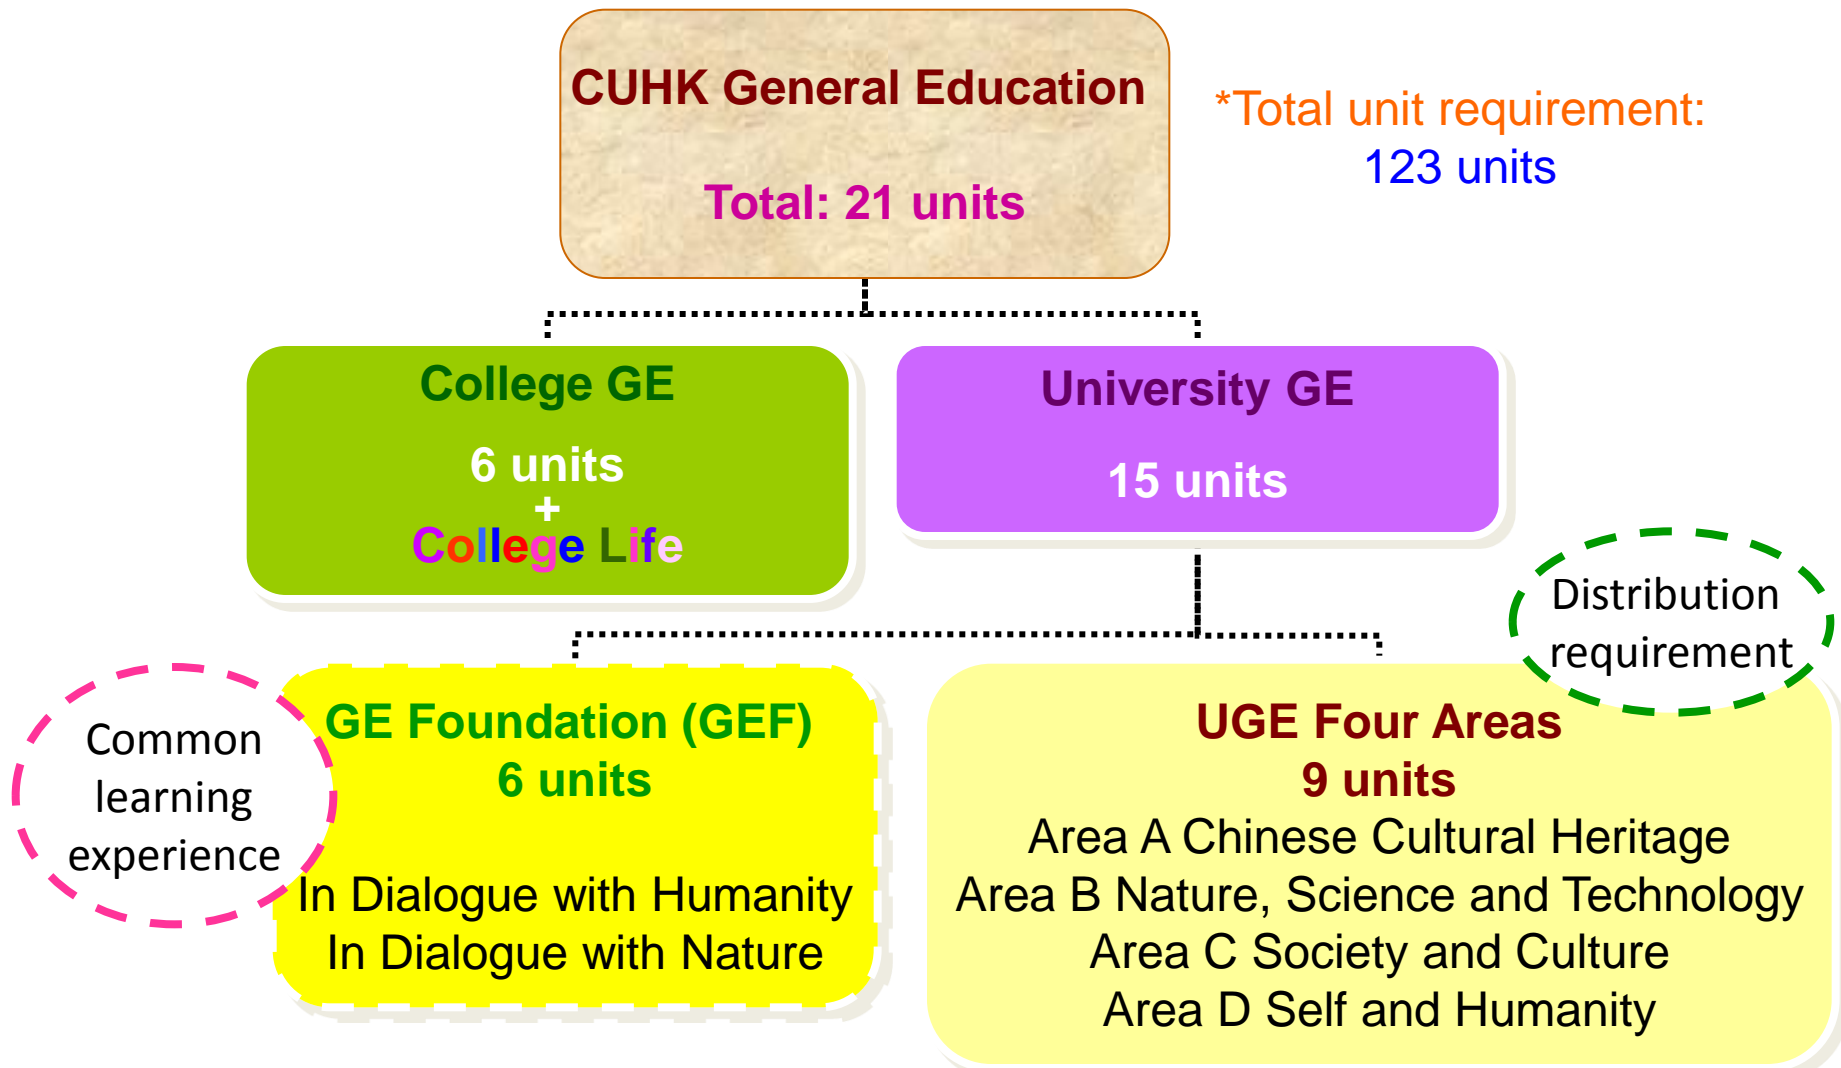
CUHK General Education

Total: 21 units

*Total unit requirement:
123 units

College GE

6 units
+
College Life

University GE

15 units

Distribution requirement

Common learning experience

GE Foundation (GEF)
6 units

In Dialogue with Humanity
In Dialogue with Nature

UGE Four Areas
9 units
Area A Chinese Cultural Heritage
Area B Nature, Science and Technology
Area C Society and Culture
Area D Self and Humanity